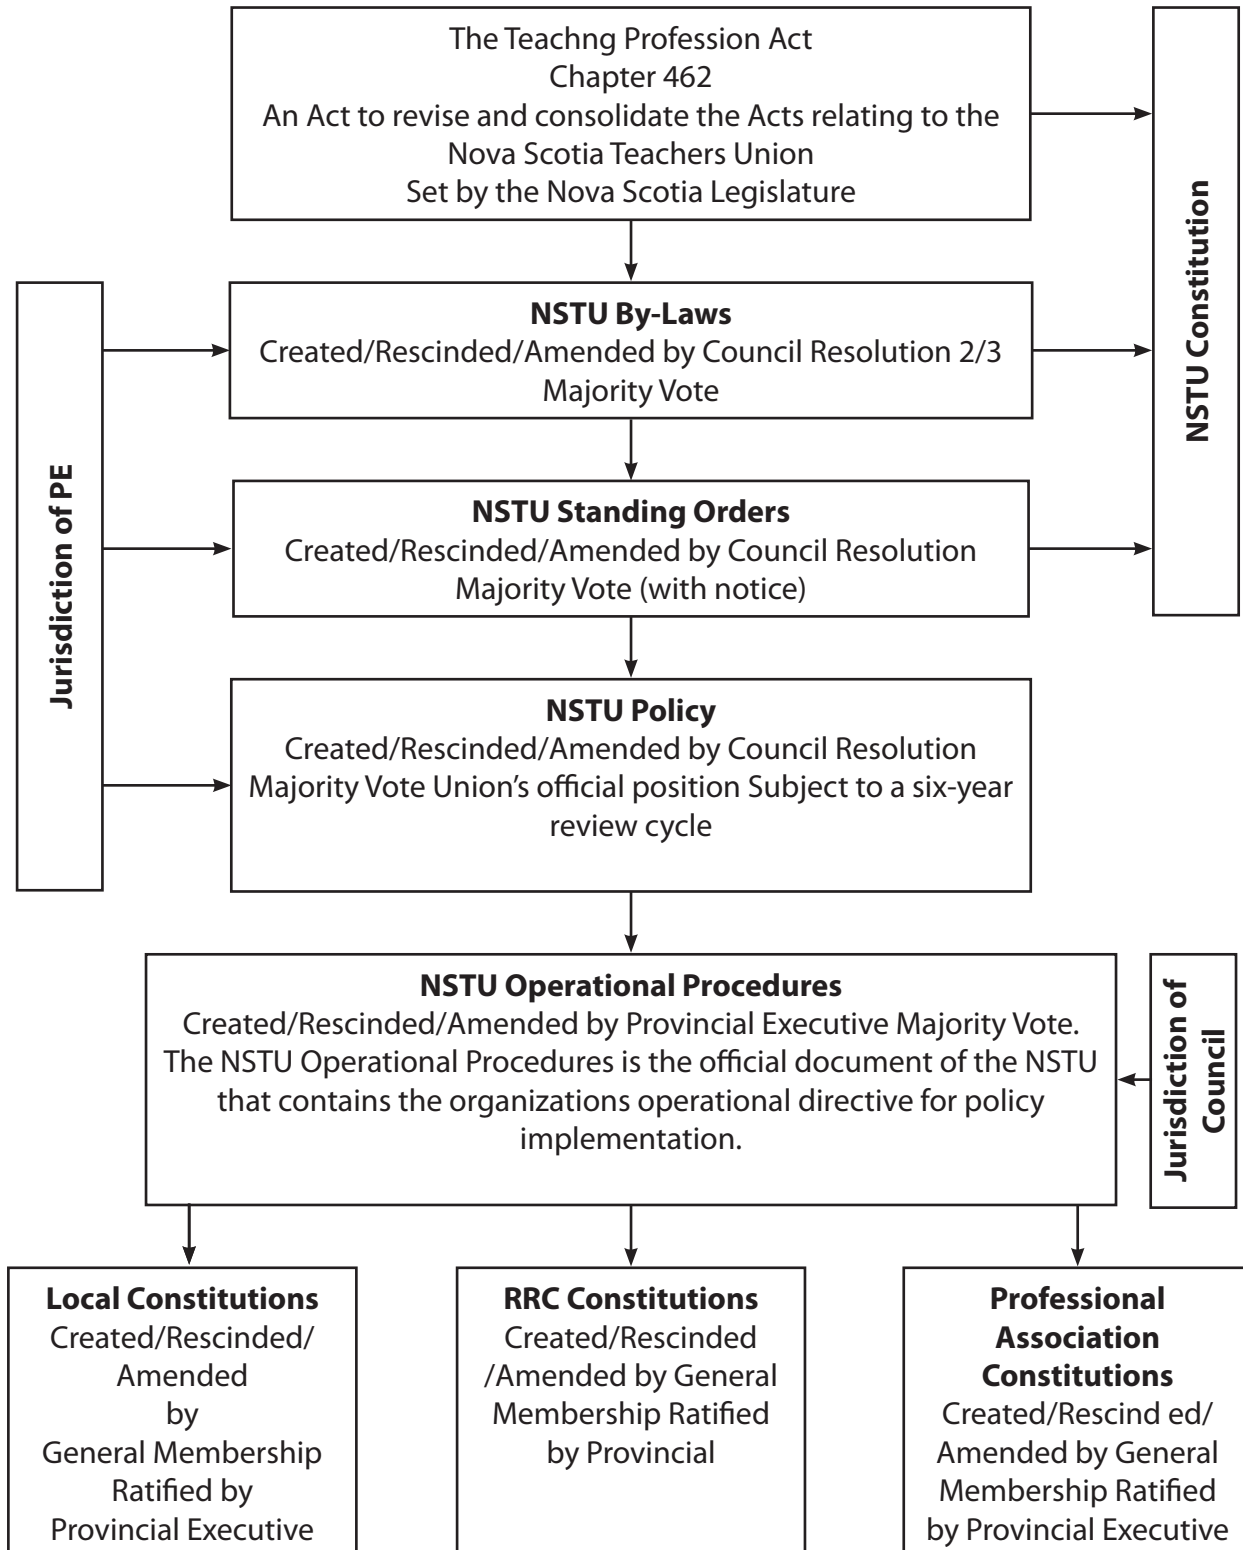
The Teachng Profession Act
Chapter 462
An Act to revise and consolidate the Acts relating to the Nova Scotia Teachers Union
Set by the Nova Scotia Legislature

NSTU Constitution

Jurisdiction of PE

**NSTU By-Laws**
Created/Rescinded/Amended by Council Resolution 2/3 Majority Vote

**NSTU Standing Orders**
Created/Rescinded/Amended by Council Resolution Majority Vote (with notice)

**NSTU Policy**
Created/Rescinded/Amended by Council Resolution Majority Vote Union's official position Subject to a six-year review cycle

**NSTU Operational Procedures**
Created/Rescinded/Amended by Provincial Executive Majority Vote. The NSTU Operational Procedures is the official document of the NSTU that contains the organizations operational directive for policy implementation.

Jurisdiction of Council

**Local Constitutions**
Created/Rescinded/Amended by General Membership Ratified by Provincial Executive

**RRC Constitutions**
Created/Rescinded /Amended by General Membership Ratified by Provincial

**Professional Association Constitutions**
Created/Rescind ed/ Amended by General Membership Ratified by Provincial Executive